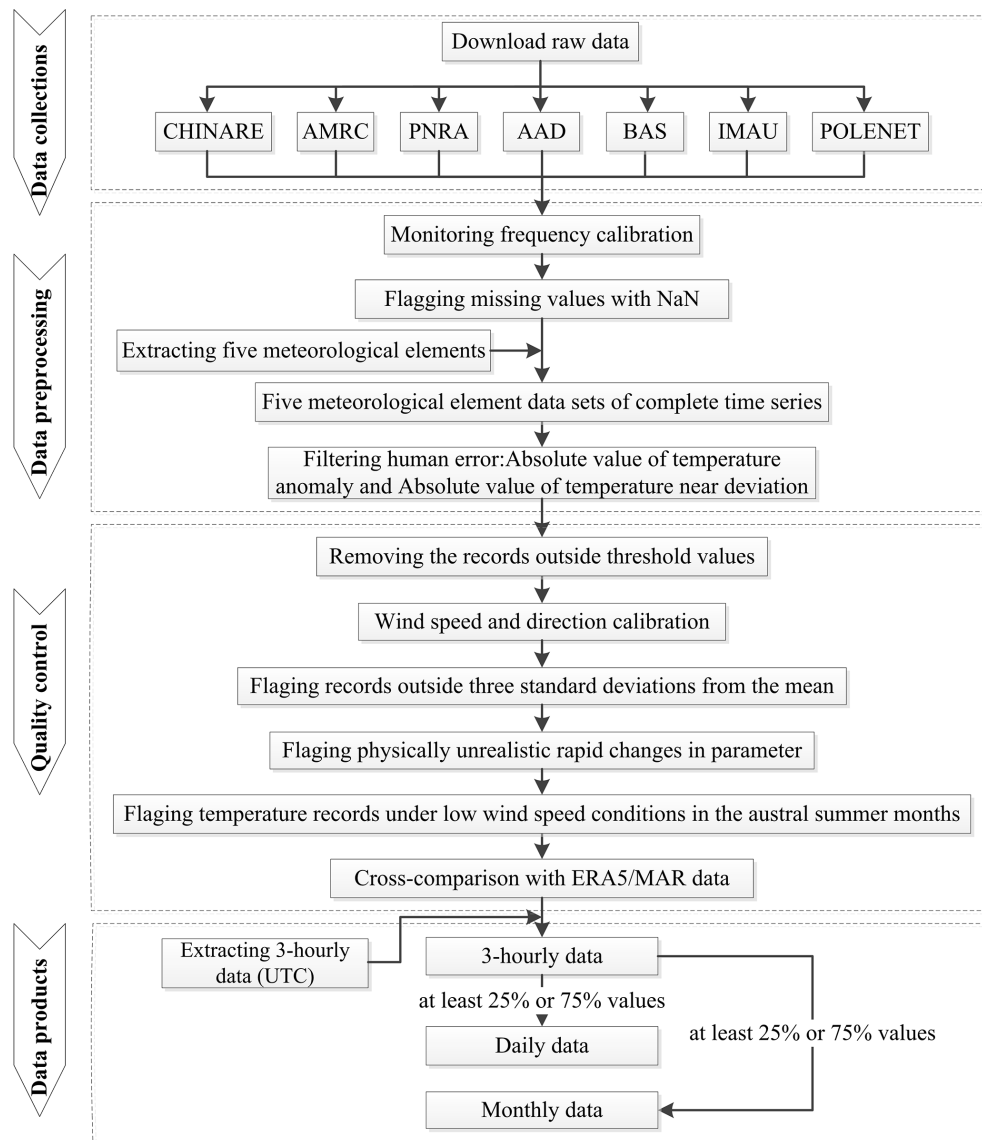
Data collections

Download raw data

CHINARE AMRC PNRA AAD BAS IMAU POLENET

Data preprocessing

Monitoring frequency calibration

Flagging missing values with NaN

Extracting five meteorological elements

Five meteorological element data sets of complete time series

Filtering human error:Absolute value of temperature anomaly and Absolute value of temperature near deviation

Quality control

Removing the records outside threshold values

Wind speed and direction calibration

Flaging records outside three standard deviations from the mean

Flaging physically unrealistic rapid changes in parameter

Flaging temperature records under low wind speed conditions in the austral summer months

Cross-comparison with ERA5/MAR data

Data products

Extracting 3-hourly data (UTC)

3-hourly data

at least 25% or 75% values

Daily data

at least 25% or 75% values

Monthly data